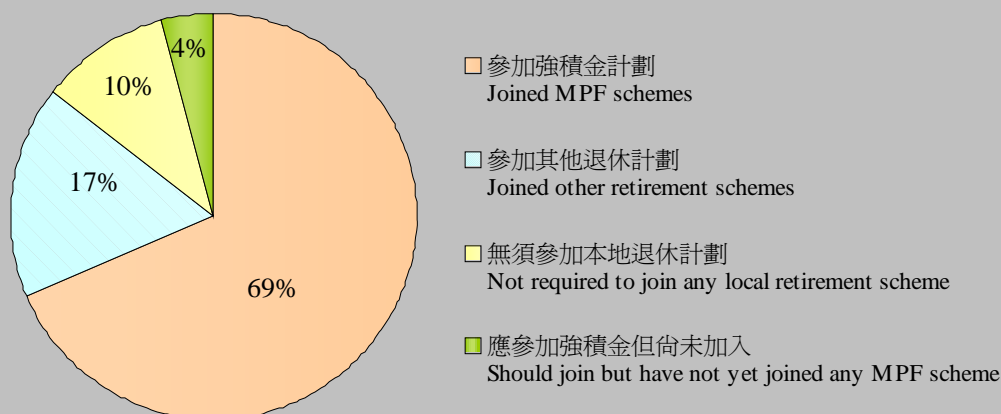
4%

10%

17%

69%

參加強積金計劃
Joined MPF schemes

參加其他退休計劃
Joined other retirement schemes

無須參加本地退休計劃
Not required to join any local retirement scheme

應參加強積金但尚未加入
Should join but have not yet joined any MPF scheme